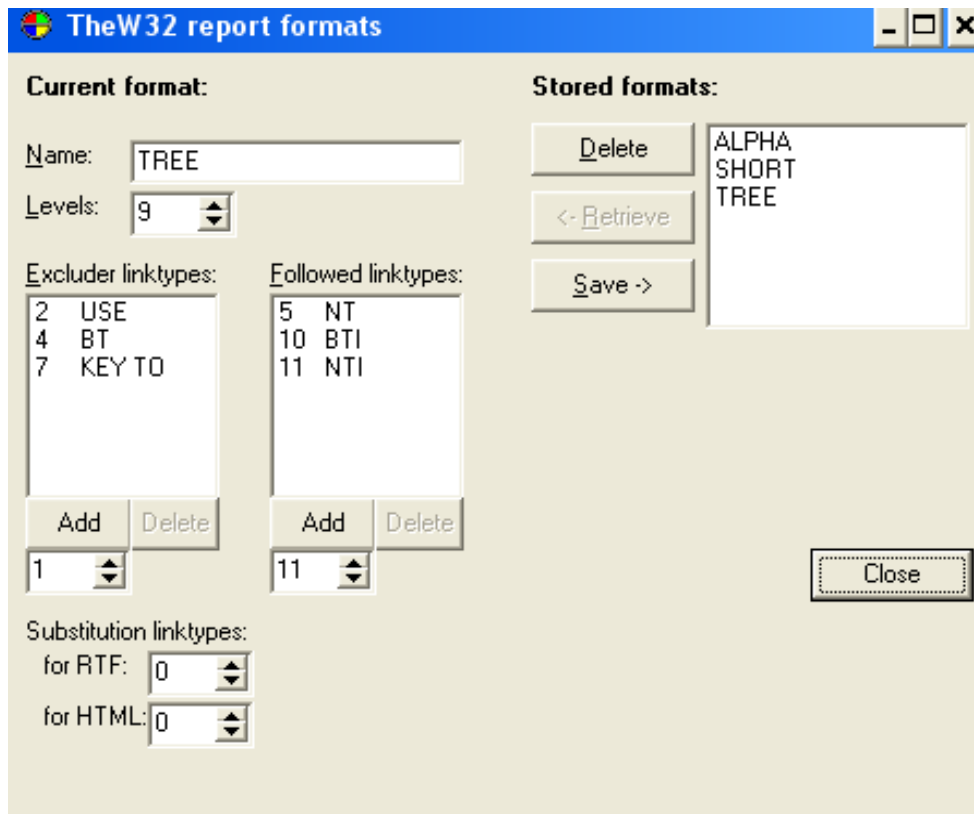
TheW32 report formats

Current format:

Name: TREE

Levels: 9

Excluder linktypes:
2 USE
4 BT
7 KEY TO

Add Delete

1

Followed linktypes:
5 NT
10 BTI
11 NTI

Add Delete

11

Substitution linktypes:
for RTF: 0
for HTML: 0

Stored formats:

Delete

<- Retrieve

Save ->

ALPHA
SHORT
TREE

Close